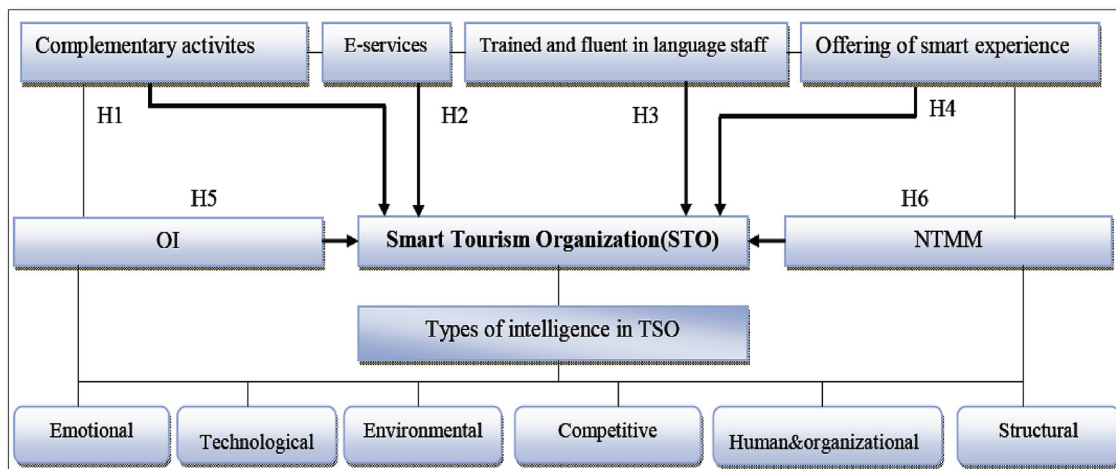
Complementary activites
E-services
Trained and fluent in language staff
Offering of smart experience
H1
H2
H3
H4
H5
H6
OI
Smart Tourism Organization(STO)
NTMM
Types of intelligence in TSO
Emotional
Technological
Environmental
Competitive
Human&organizational
Structural